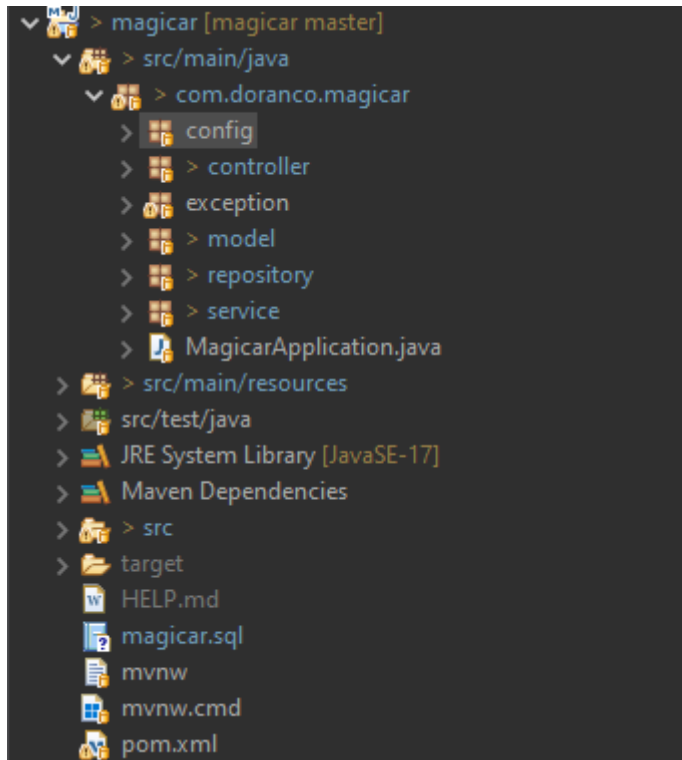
> magicar [magicar master]
> src/main/java
> com.doranco.magicar
config
> controller
exception
> model
> repository
> service
MagicarApplication.java
> src/main/resources
src/test/java
JRE System Library [JavaSE-17]
Maven Dependencies
> src
target
HELP.md
magicar.sql
mvnw
mvnw.cmd
pom.xml